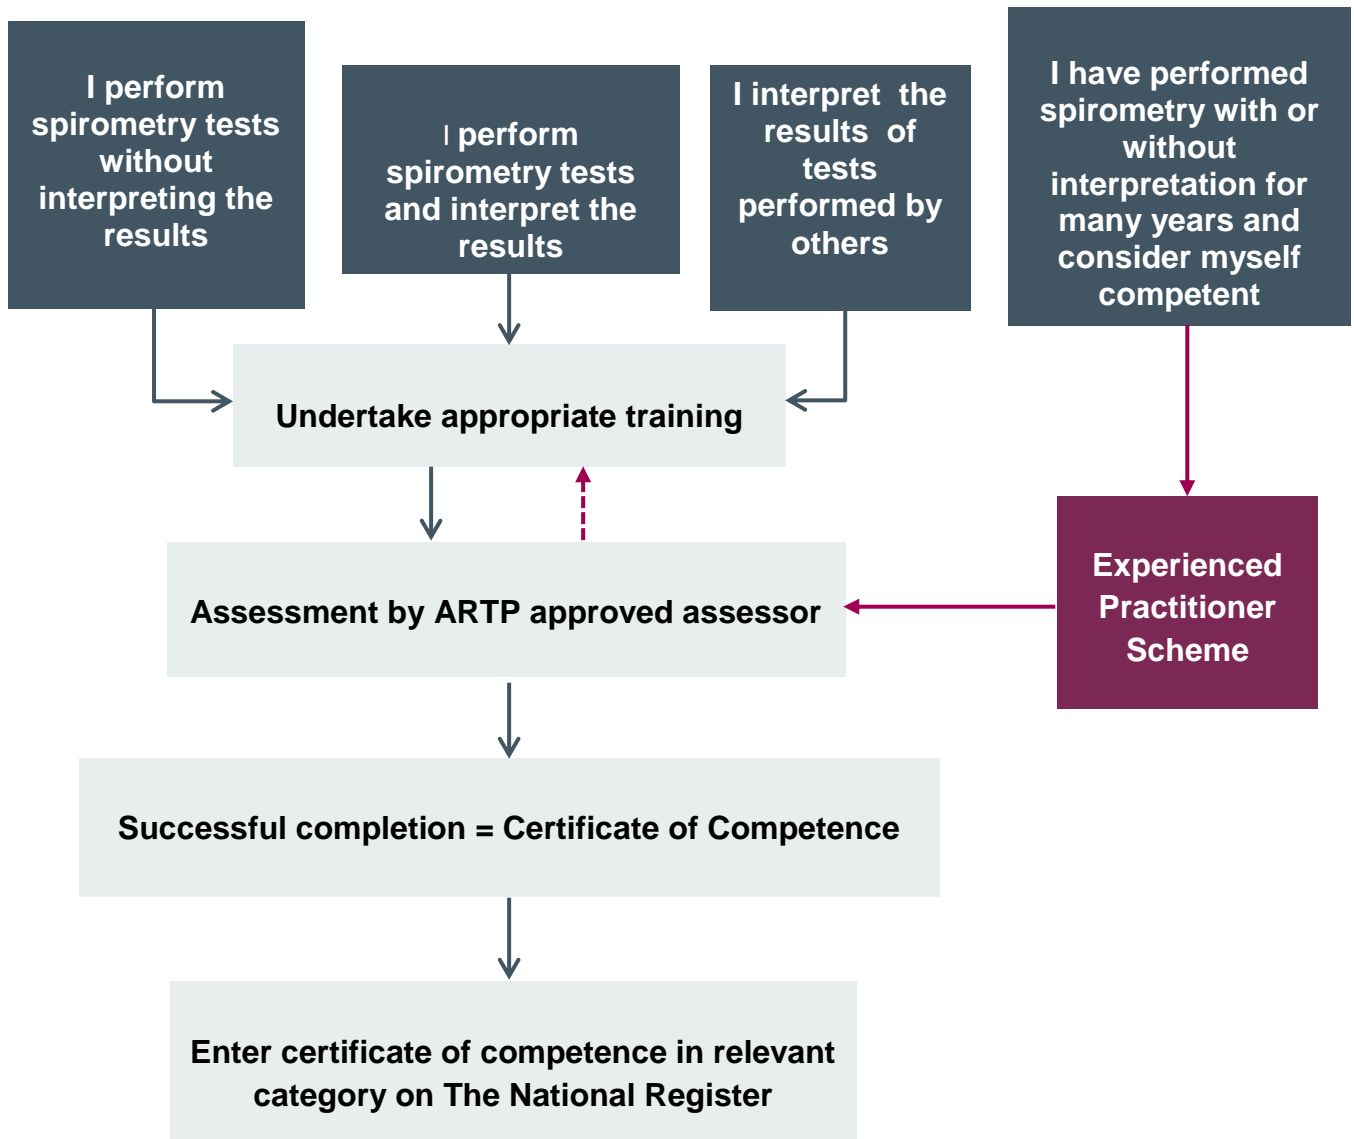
I perform spirometry tests without interpreting the results

I perform spirometry tests and interpret the results

I interpret the results of tests performed by others

I have performed spirometry with or without interpretation for many years and consider myself competent

Undertake appropriate training

Experienced Practitioner Scheme

Assessment by ARTP approved assessor

Successful completion = Certificate of Competence

Enter certificate of competence in relevant category on The National Register